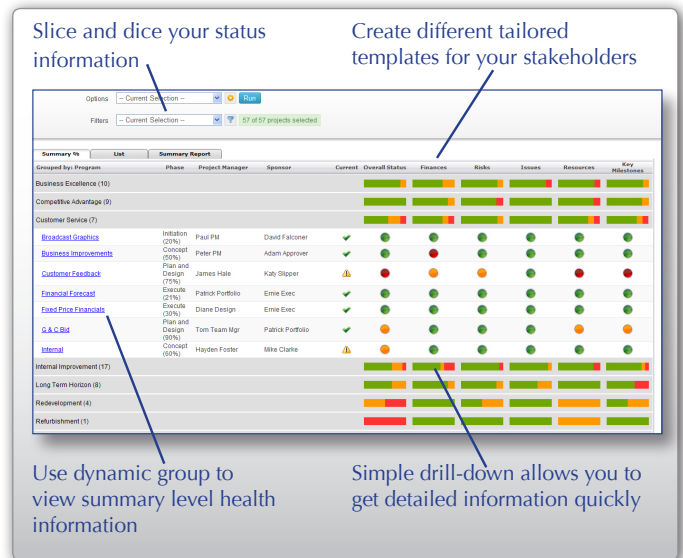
Slice and dice your status information

Create different tailored templates for your stakeholders

Options -- Current Selection -- Run

Filters -- Current Selection -- 57 of 57 projects selected

Summary % | List | Summary Report

| Grouped by: Program | Phase | Project Manager | Sponsor | Current | Overall Status | Finances | Risks | Issues | Resources | Key Milestones |
|---|---|---|---|---|---|---|---|---|---|---|
| Business Excellence (10) | | | | | | | | | | |
| Competitive Advantage (9) | | | | | | | | | | |
| Customer Service (7) | | | | | | | | | | |
| Broadcast Graphics | Initiation (20%) | Paul PM | David Falconer | | | | | | | |
| Business Improvements | Concept (50%) | Peter PM | Adam Approver | | | | | | | |
| Customer Feedback | Plan and Design (75%) | James Hale | Katy Slipper | | | | | | | |
| Financial Forecast | Execute (21%) | Patrick Portfolio | Ernie Exec | | | | | | | |
| Fixed Price Financials | Execute (30%) | Diane Design | Ernie Exec | | | | | | | |
| G & C Bid | Plan and Design (90%) | Tom Team Mgr | Patrick Portfolio | | | | | | | |
| Internal | Concept (60%) | Hayden Foster | Mike Clarke | | | | | | | |
| Internal Improvement (17) | | | | | | | | | | |
| Long Term Horizon (8) | | | | | | | | | | |
| Redevelopment (4) | | | | | | | | | | |
| Refurbishment (1) | | | | | | | | | | |

Use dynamic group to view summary level health information

Simple drill-down allows you to get detailed information quickly